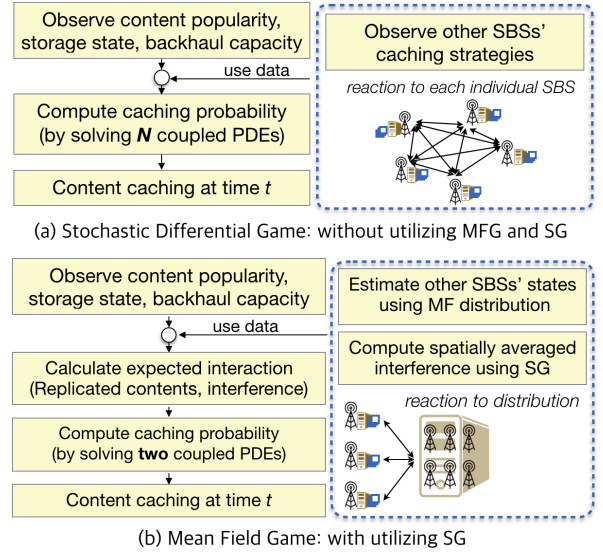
Observe content popularity, storage state, backhaul capacity

use data

Compute caching probability (by solving $\boldsymbol{N}$ coupled PDEs)

Content caching at time $t$

Observe other SBSs' caching strategies

reaction to each individual SBS

(a) Stochastic Differential Game: without utilizing MFG and SG

Observe content popularity, storage state, backhaul capacity

use data

Calculate expected interaction (Replicated contents, interference)

Compute caching probability (by solving **two** coupled PDEs)

Content caching at time $t$

Estimate other SBSs' states using MF distribution

Compute spatially averaged interference using SG

reaction to distribution

(b) Mean Field Game: with utilizing SG